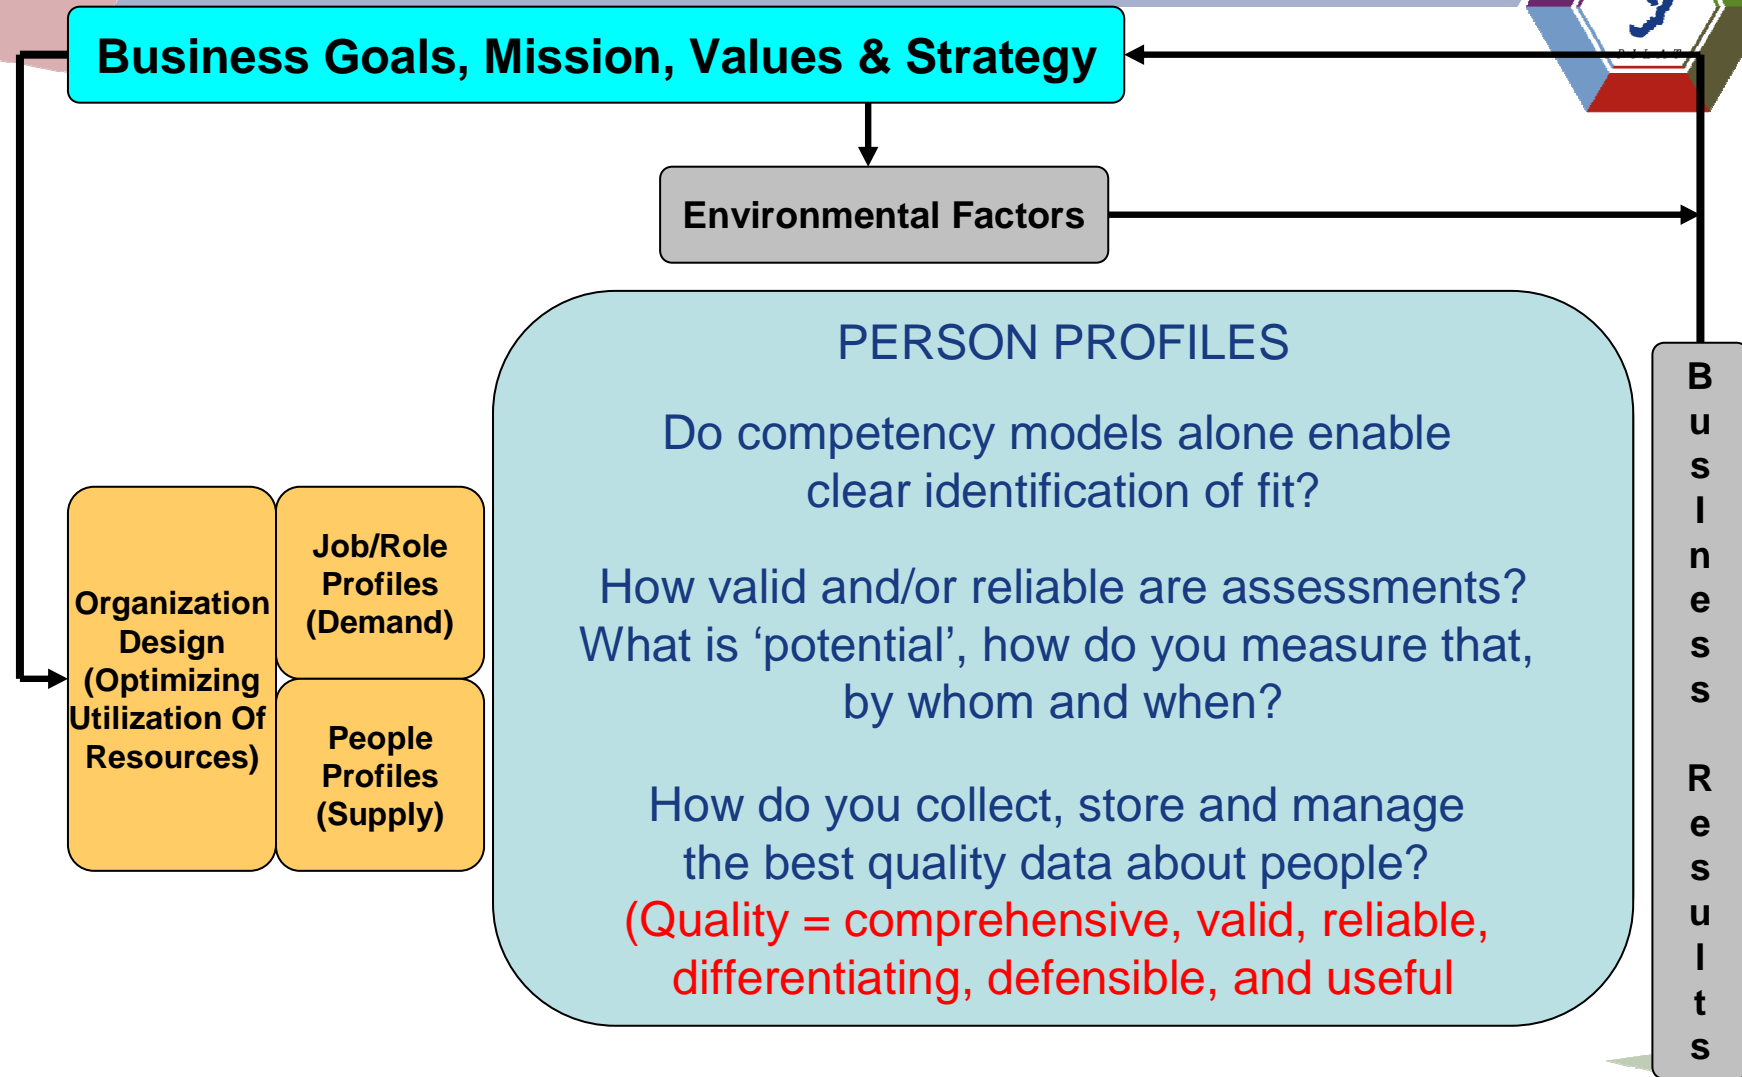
Business Goals, Mission, Values & Strategy

Environmental Factors

Organization Design (Optimizing Utilization Of Resources)

Job/Role Profiles (Demand)

People Profiles (Supply)

PERSON PROFILES

Do competency models alone enable clear identification of fit?

How valid and/or reliable are assessments? What is ‘potential’, how do you measure that, by whom and when?

How do you collect, store and manage the best quality data about people? (Quality = comprehensive, valid, reliable, differentiating, defensible, and useful

B u s I n e s s R e s u l t s